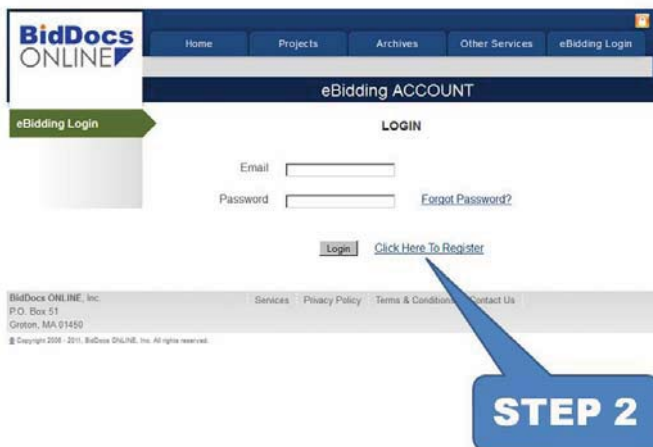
BidDocs ONLINE

Home
Projects
Archives
Other Services
eBidding Login

eBidding ACCOUNT

eBidding Login

LOGIN

Email

Password

Forgot Password?

Login

Click Here To Register

BidDocs ONLINE, Inc.
P.O. Box 51
Groton, MA 01450

Services
Privacy Policy
Terms & Conditions
Contact Us

© Copyright 2006 - 2011, BidDocs ONLINE, Inc. All rights reserved.

STEP 2